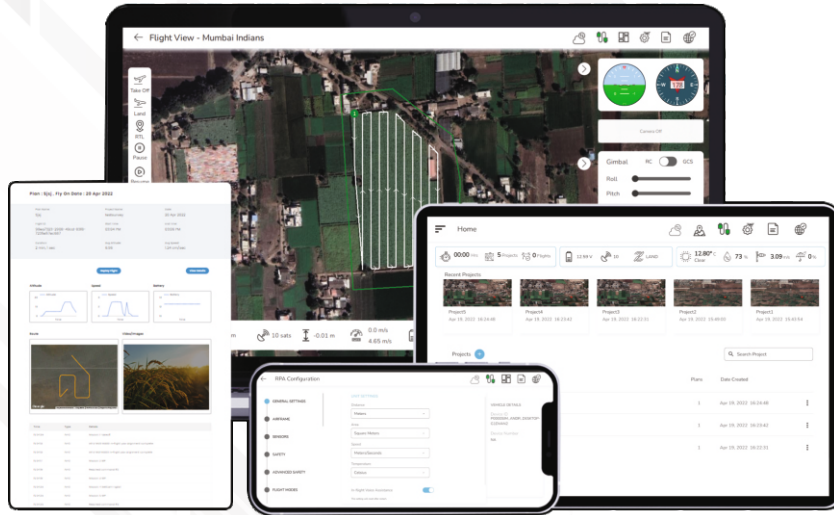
Flight View - Mumbai Indians

Take Off

Land

RTL

Pause

Resume

Camera Off

Gimbal RC GCS

Roll

Pitch

10 sats

-0.01 m

0.0 m/s

4.65 m/s

Plan : Xyz, Fly On Date : 20 Apr 2022

Altitude

Speed

Battery

Home

00:00 Hrs

5 Projects

0 Flights

12.99 V

10

LAND

12.80° c Clear

73 %

3.09 m/s

Recent Projects

Project5 Apr 19, 2022 16:24:48

Project4 Apr 19, 2022 16:23:42

Project3 Apr 19, 2022 16:22:31

Project2 Apr 19, 2022 15:48:00

Project1 Apr 19, 2022 15:43:54

Projects

Search Project

Plans

Date Created

1 Apr 19, 2022 16:24:48

1 Apr 19, 2022 16:23:42

1 Apr 19, 2022 16:22:31

RPA Configuration

GENERAL SETTINGS

AIRFRAME

SENSORS

SAFETY

ADVANCED SAFETY

FLIGHT MODES

UNIT SETTINGS

Distance

Meters

Area

Square Meters

Speed

Meters/Seconds

Temperature

Celsius

VEHICLE DETAILS